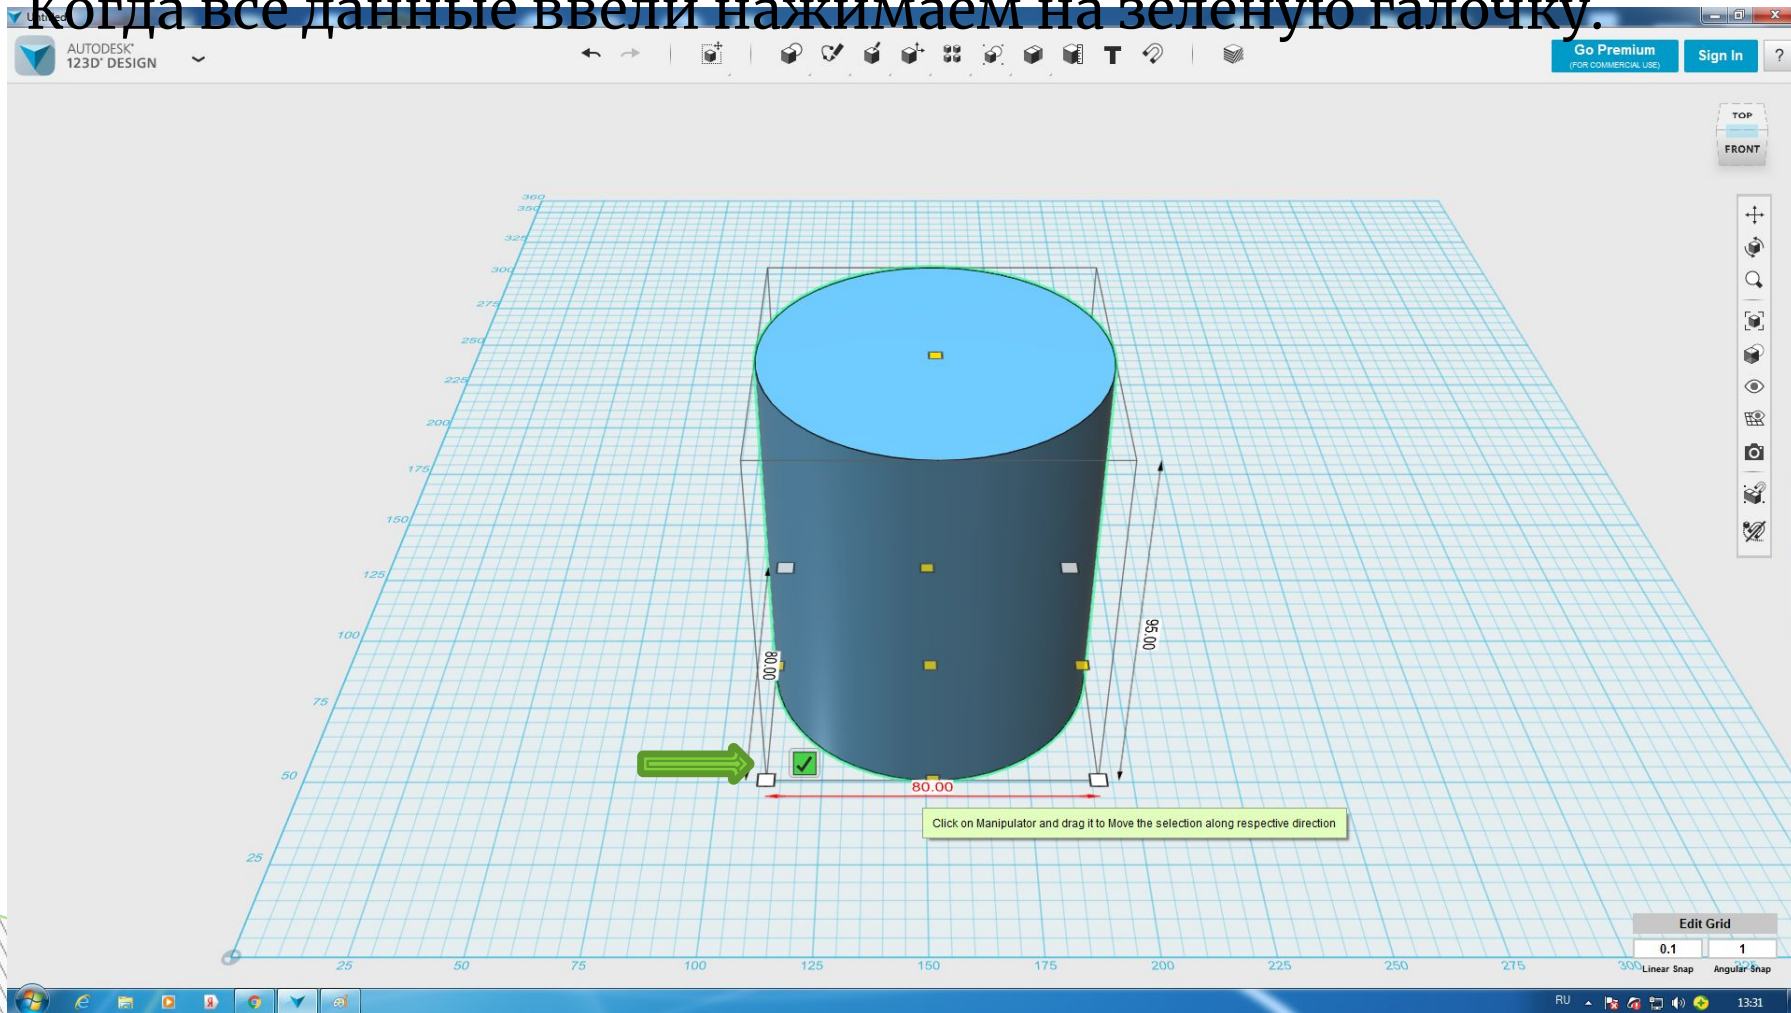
когда все данные ввели нажимаем на зеленую галочку.

Untitled

AUTODESK® 123D® DESIGN

Go Premium (FOR COMMERCIAL USE)

Sign In

?

TOP

FRONT

360
350
325
300
275
250
225
200
175
150
125
100
75
50
25

95.00

80.00

80.00

Click on Manipulator and drag it to Move the selection along respective direction

25 50 75 100 125 150 175 200 225 250 275 300 325

Edit Grid

0.1

1

Linear Snap

Angular Snap

RU

13:31